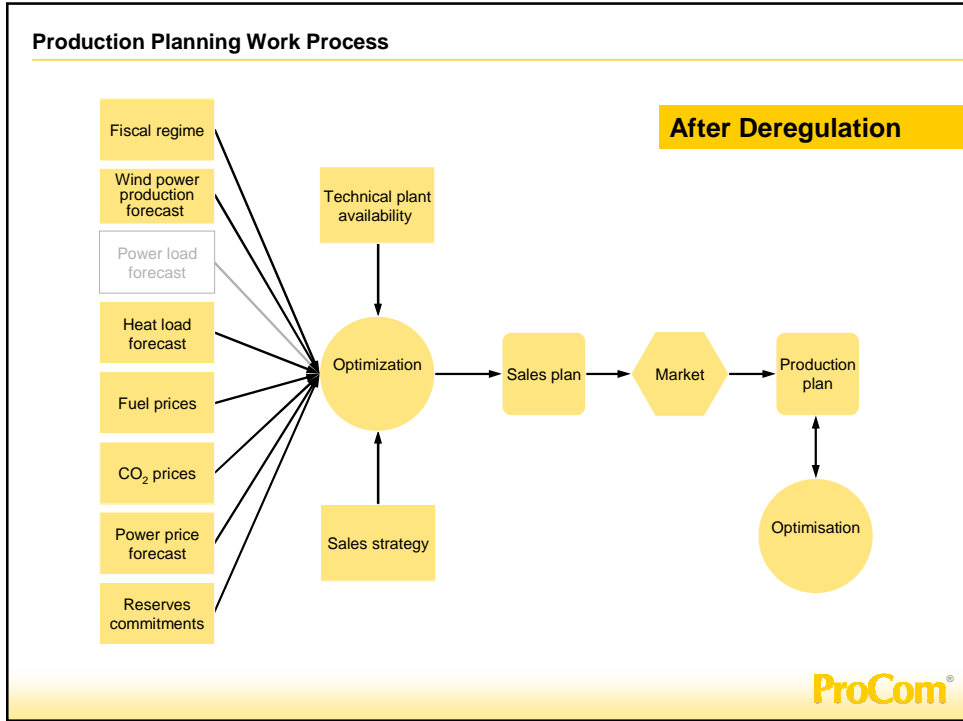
Production Planning Work Process

After Deregulation

Fiscal regime

Wind power production forecast

Power load forecast

Heat load forecast

Fuel prices

$CO_2$ prices

Power price forecast

Reserves commitments

Technical plant availability

Optimization

Sales strategy

Sales plan

Market

Production plan

Optimisation

ProCom®